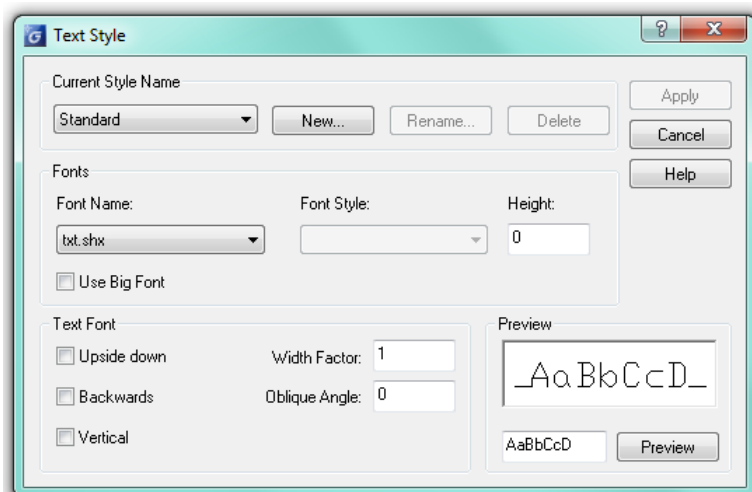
Text Style

?

X

Current Style Name

Standard

New...

Rename...

Delete

Apply

Cancel

Help

Fonts

Font Name:

txt.shx

Font Style:

Height:

0

Use Big Font

Text Font

Upside down

Backwards

Vertical

Width Factor:

1

Oblique Angle:

0

Preview

_AaBbCcD_

AaBbCcD

Preview